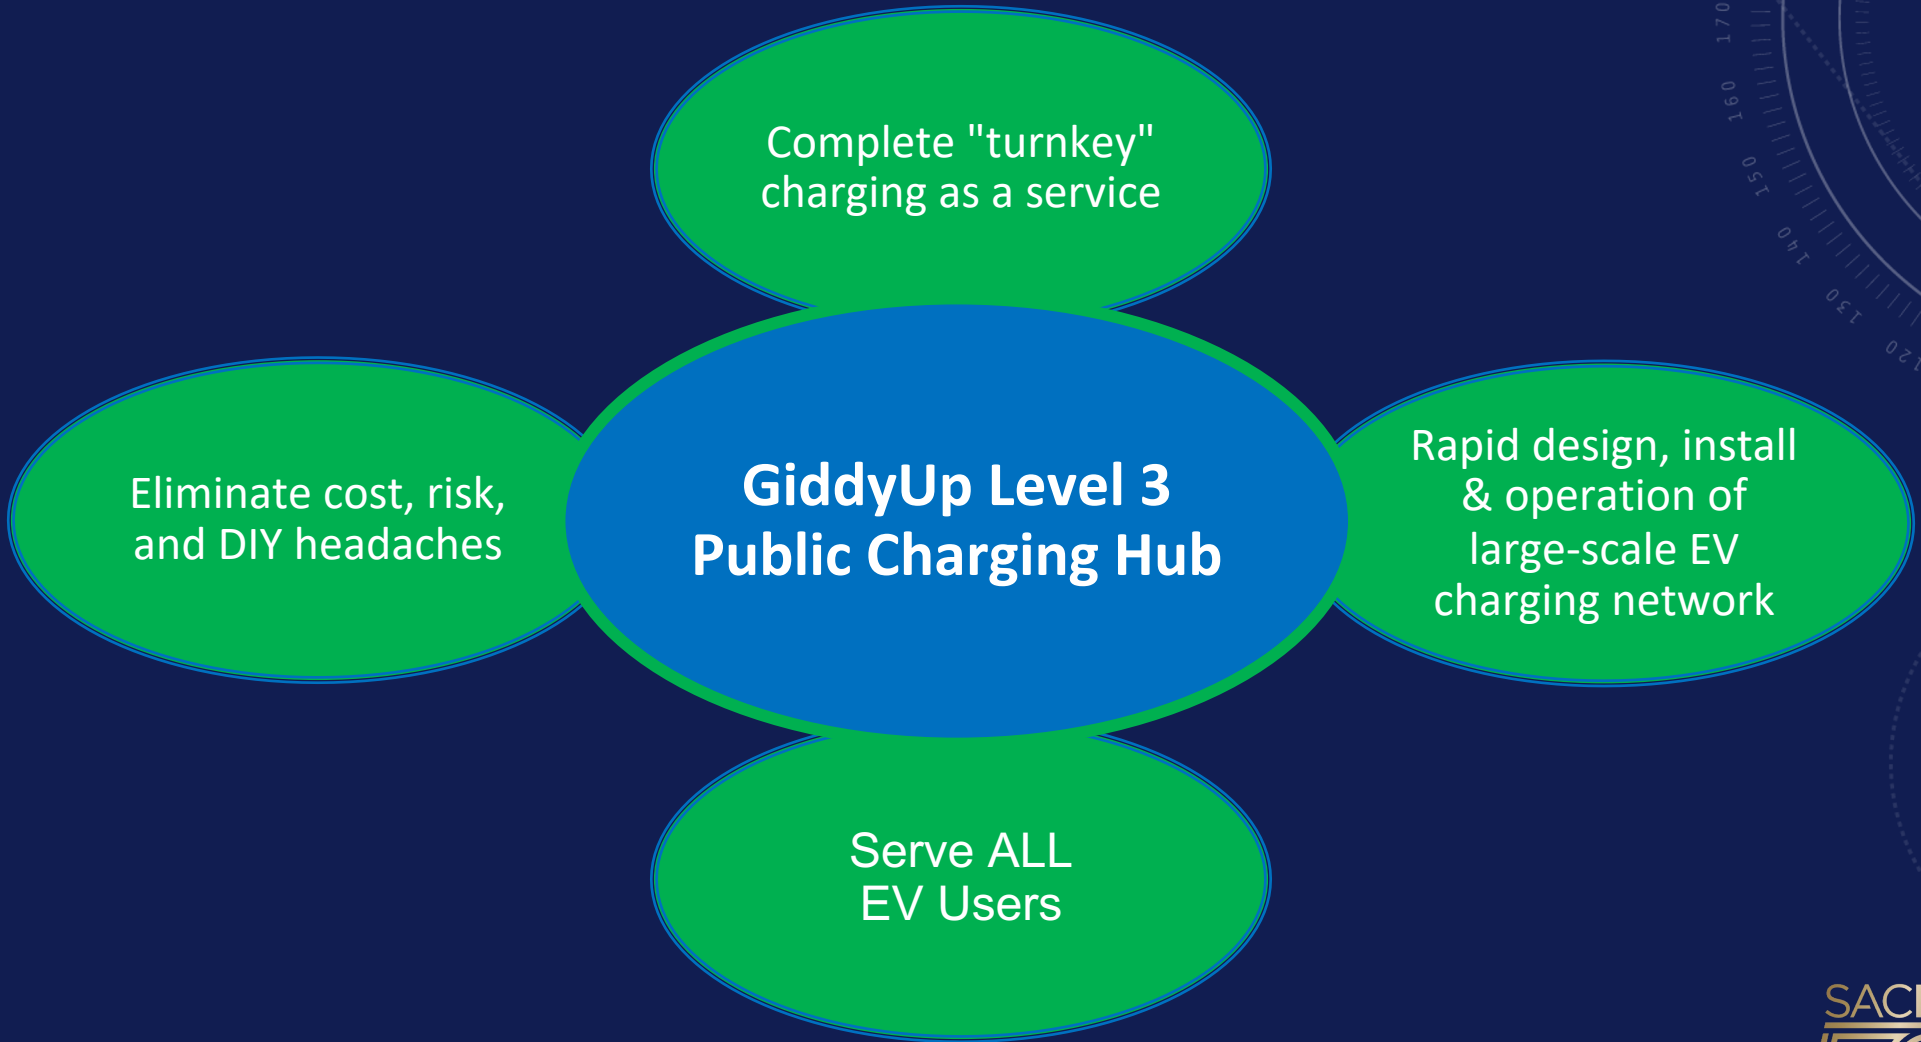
Complete "turnkey" charging as a service

Eliminate cost, risk, and DIY headaches

GiddyUp Level 3 Public Charging Hub

Rapid design, install & operation of large-scale EV charging network

Serve ALL EV Users

170
160
150
140
130
120

SAC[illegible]